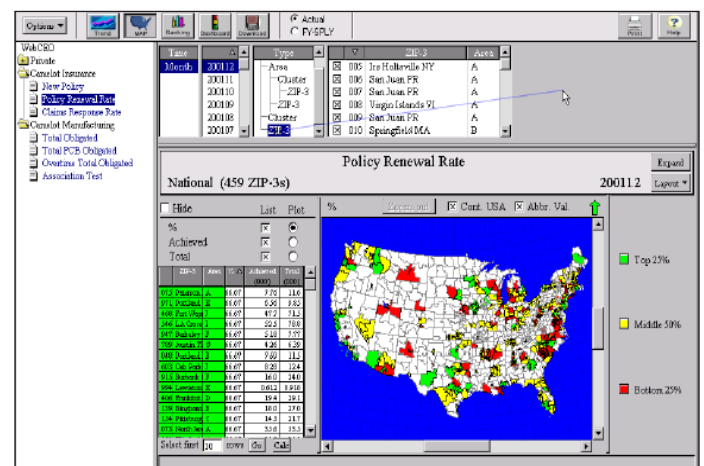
Options ▾ Trend MAP Ranking Dashboard Download Actual FY/SPLY Print Help

WebCRO
Private
Consolot Insurance
New Policy
Policy Renewal Rate
Claims Response Rate
Consolot Manufacturing
Total Obligated
Total PCB Obligated
Overtime Total Obligated
Association Test

| Time | |
|---|---|
| Month | 200112 |
| | 200111 |
| | 200110 |
| | 200109 |
| | 200108 |
| | 200107 |

Type
Area
Cluster
ZIP-3
ZIP-3
Cluster
ZIP-3

| | ZIP-3 | Area |
|---|---|---|
| ☒ | 005 Irs Holtsville NY | A |
| ☒ | 006 San Juan PR | A |
| ☒ | 007 San Juan PR | A |
| ☒ | 008 Virgin Islands VI | A |
| ☒ | 009 San Juan PR | A |
| ☒ | 010 Springfield MA | B |

Policy Renewal Rate
National (459 ZIP-3s) 200112
Expand
Layout ▾

Hide
List Plot
%
Achieved
Total

% Recompute ☒ Cont. USA ☒ Abbr. Val

| ZIP-3 | Area | % | Achieved (000) | Total (000) |
|---|---|---|---|---|
| 013 Pittsfield | A | 66.67 | 7.76 | 11.6 |
| 071 Portland | B | 66.67 | 5.56 | 8.35 |
| 468 Fort Wayne | C | 66.67 | 47.2 | 71.3 |
| 546 La Crosse | D | 66.67 | 52.5 | 78.8 |
| 047 Bunkridge | A | 66.67 | 5.18 | 7.77 |
| 789 Austin TX | D | 66.67 | 4.26 | 6.39 |
| 049 Portland | A | 66.67 | 7.60 | 11.3 |
| 603 Oak Park | D | 66.67 | 8.29 | 12.4 |
| 913 Burbank | E | 66.67 | 16.0 | 24.0 |
| 984 Lewiston | E | 66.67 | 0.612 | 0.918 |
| 406 Frankfort | D | 66.67 | 18.6 | 27.9 |
| 139 Binghamt | A | 66.67 | 18.0 | 27.0 |
| 136 Fairbourg | C | 66.67 | 14.3 | 21.7 |
| 073 North Jer | A | 66.67 | 33.6 | 35.3 |

Select first 20 rows Go Calc

Top 25%
Middle 50%
Bottom 25%